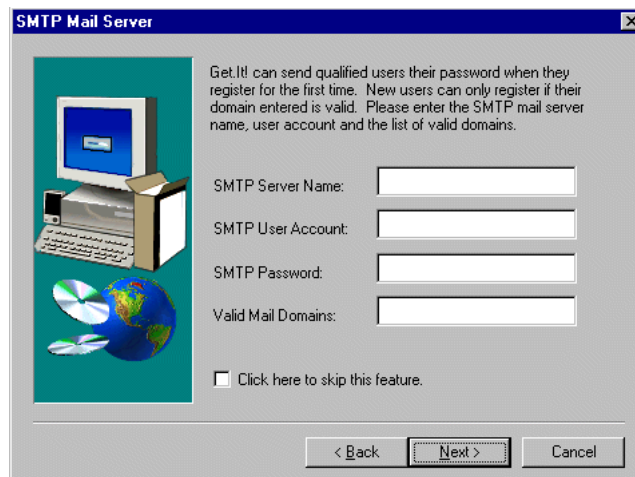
SMTP Mail Server

Get.It! can send qualified users their password when they register for the first time. New users can only register if their domain entered is valid. Please enter the SMTP mail server name, user account and the list of valid domains.

SMTP Server Name:

SMTP User Account:

SMTP Password:

Valid Mail Domains:

Click here to skip this feature.

< Back

Next >

Cancel